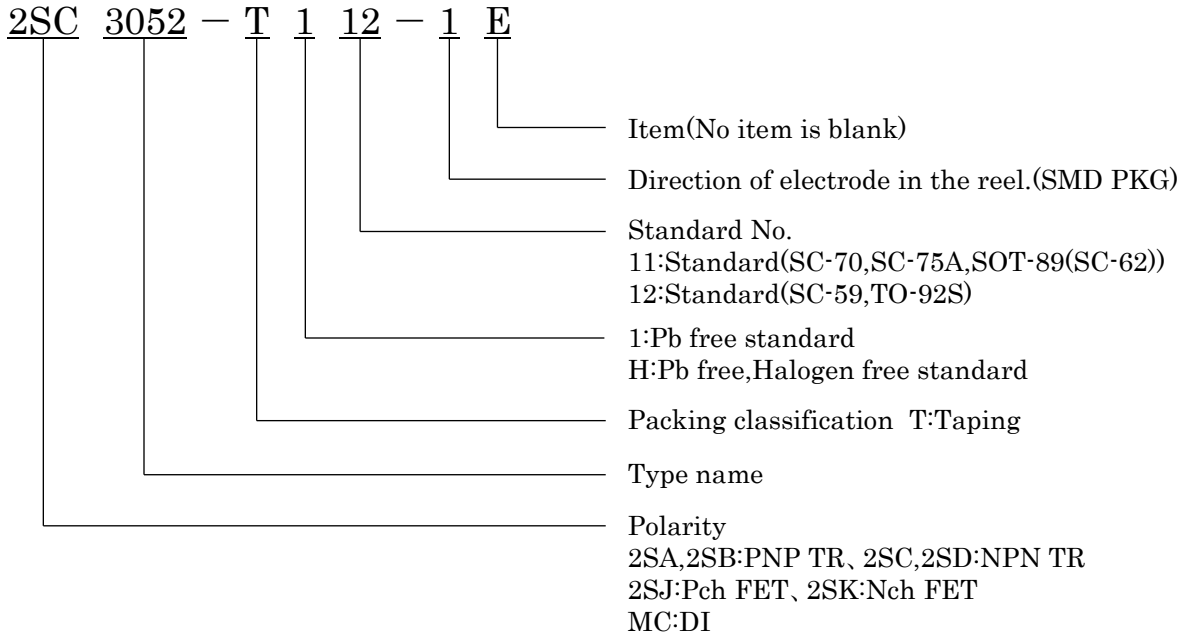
2SC 3052 − T 1 12 − 1 E

Item(No item is blank)

Direction of electrode in the reel.(SMD PKG)

Standard No.
11:Standard(SC-70,SC-75A,SOT-89(SC-62))
12:Standard(SC-59,TO-92S)

1:Pb free standard
H:Pb free,Halogen free standard

Packing classification T:Taping

Type name

Polarity
2SA,2SB:PNP TR、2SC,2SD:NPN TR
2SJ:Pch FET、2SK:Nch FET
MC:DI